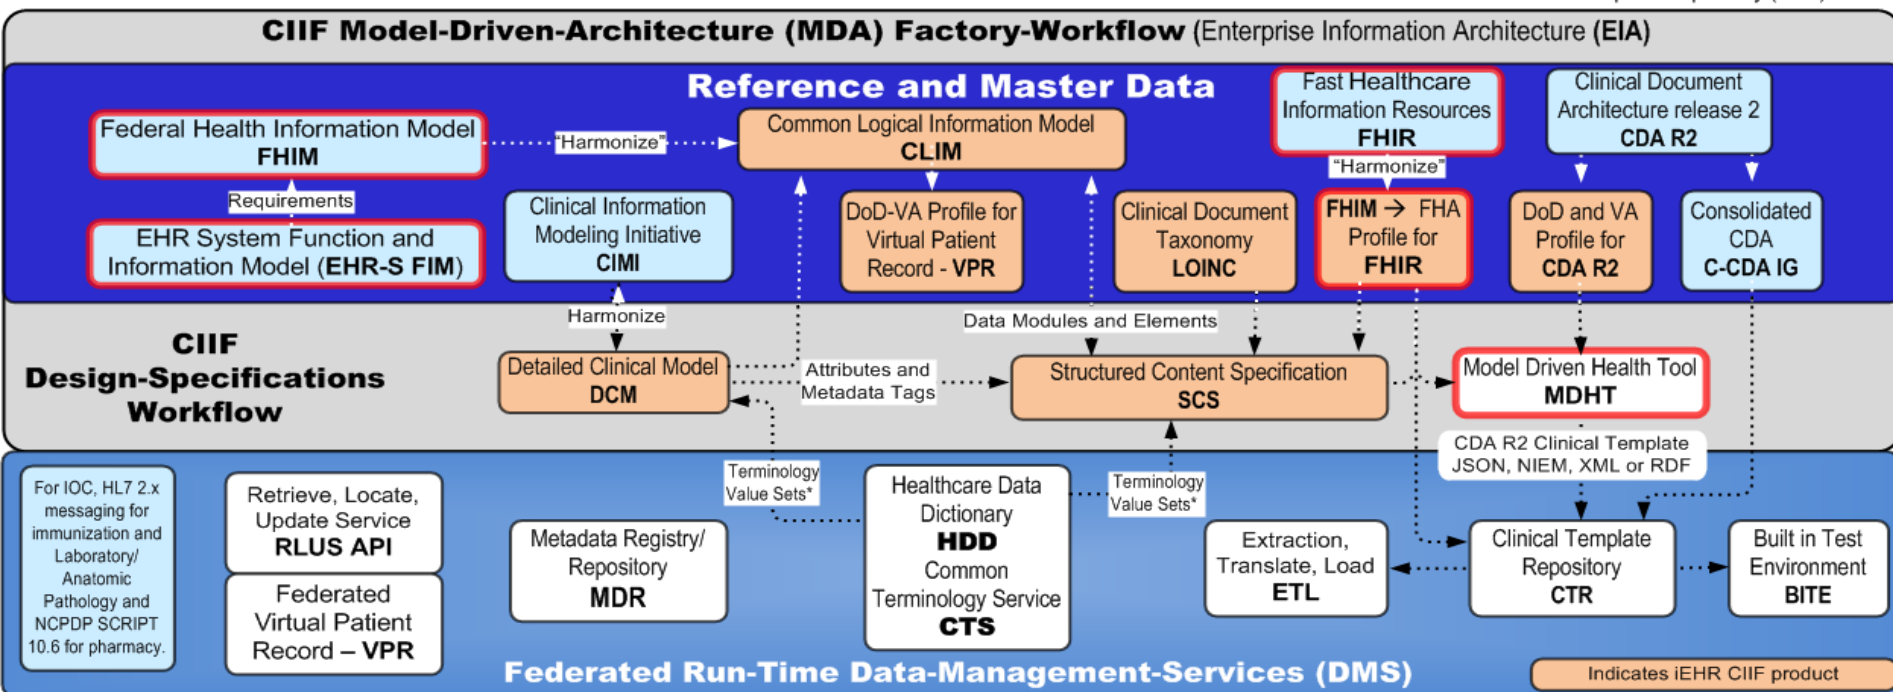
CIIF Model-Driven-Architecture (MDA) Factory-Workflow (Enterprise Information Architecture (EIA)

Reference and Master Data

Federal Health Information Model
FHIM

"Harmonize"

Common Logical Information Model
CLIM

Fast Healthcare Information Resources
FHIR

Clinical Document Architecture release 2
CDA R2

Requirements

EHR System Function and Information Model (EHR-S FIM)

Clinical Information Modeling Initiative
CIMI

DoD-VA Profile for Virtual Patient Record - VPR

Clinical Document Taxonomy
LOINC

"Harmonize"

FHIM → FHA Profile for FHIR

DoD and VA Profile for CDA R2

Consolidated CDA
C-CDA IG

Harmonize

Data Modules and Elements

CIIF
Design-Specifications
Workflow

Detailed Clinical Model
DCM

Attributes and Metadata Tags

Structured Content Specification
SCS

Model Driven Health Tool
MDHT

CDA R2 Clinical Template
JSON, NIEM, XML or RDF

Terminology Value Sets*

Terminology Value Sets*

For IOC, HL7 2.x messaging for immunization and Laboratory/ Anatomic Pathology and NCPDP SCRIPT 10.6 for pharmacy.

Retrieve, Locate, Update Service
RLUS API

Federated Virtual Patient Record – VPR

Metadata Registry/ Repository
MDR

Healthcare Data Dictionary
HDD
Common Terminology Service
CTS

Extraction, Translate, Load
ETL

Clinical Template Repository
CTR

Built in Test Environment
BITE

Federated Run-Time Data-Management-Services (DMS)

Indicates iEHR CIIF product